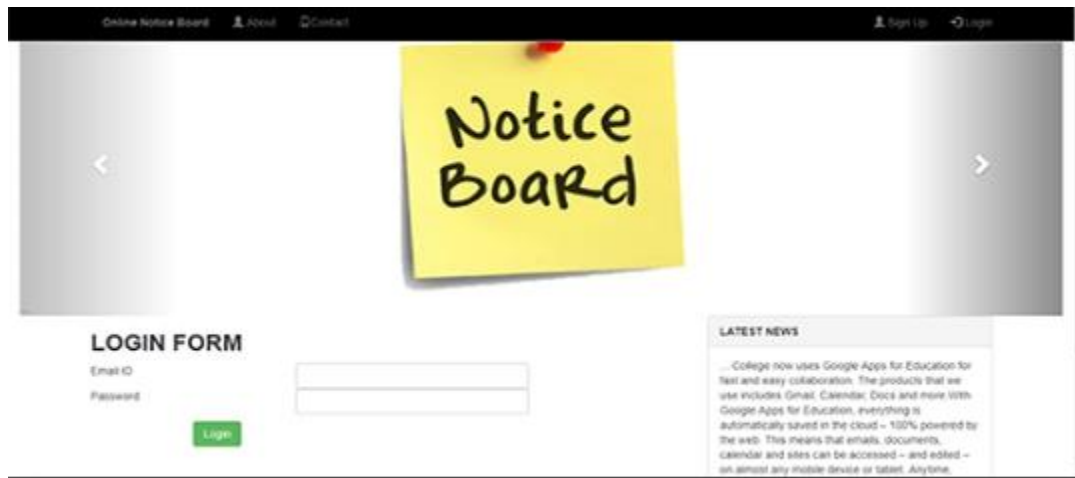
Online Notice Board About Contact Sign Up Login

Notice Board

LOGIN FORM

Email ID

Password

Login

LATEST NEWS

... College now uses Google Apps for Education for fast and easy collaboration. The products that we use includes Gmail, Calendar, Docs and more With Google Apps for Education, everything is automatically saved in the cloud – 100% powered by the web. This means that emails, documents, calendar and sites can be accessed – and edited – on almost any mobile device or tablet. Anyone,